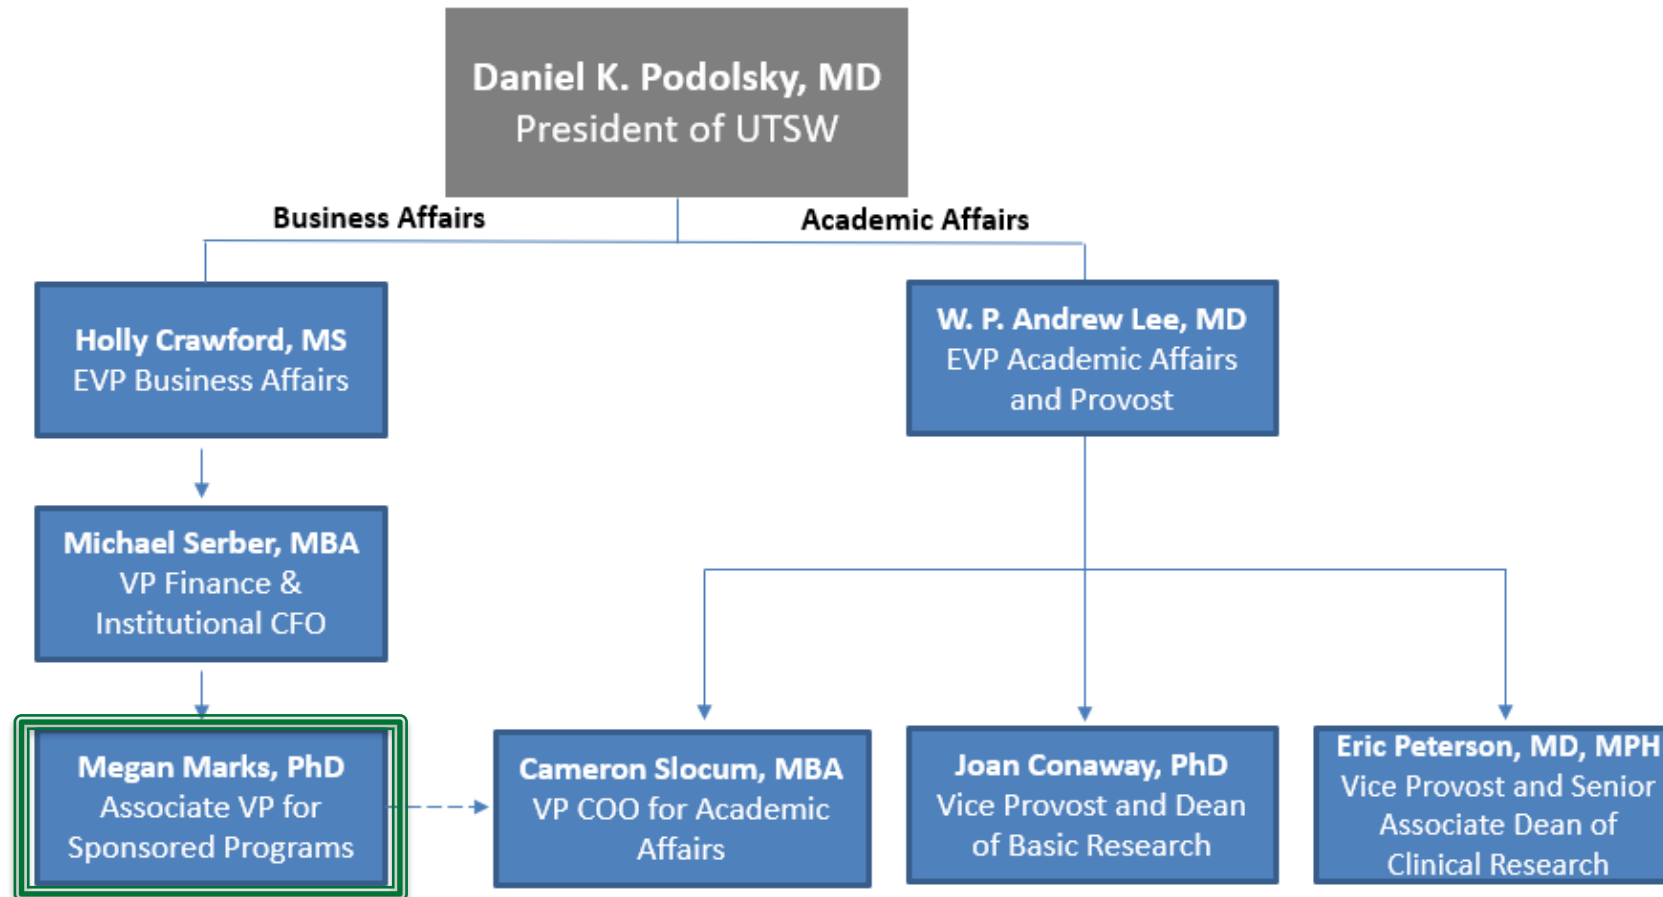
Daniel K. Podolsky, MD
President of UTSW

Business Affairs

Academic Affairs

Holly Crawford, MS
EVP Business Affairs

W. P. Andrew Lee, MD
EVP Academic Affairs and Provost

Michael Serber, MBA
VP Finance & Institutional CFO

Megan Marks, PhD
Associate VP for Sponsored Programs

Cameron Slocum, MBA
VP COO for Academic Affairs

Joan Conaway, PhD
Vice Provost and Dean of Basic Research

Eric Peterson, MD, MPH
Vice Provost and Senior Associate Dean of Clinical Research